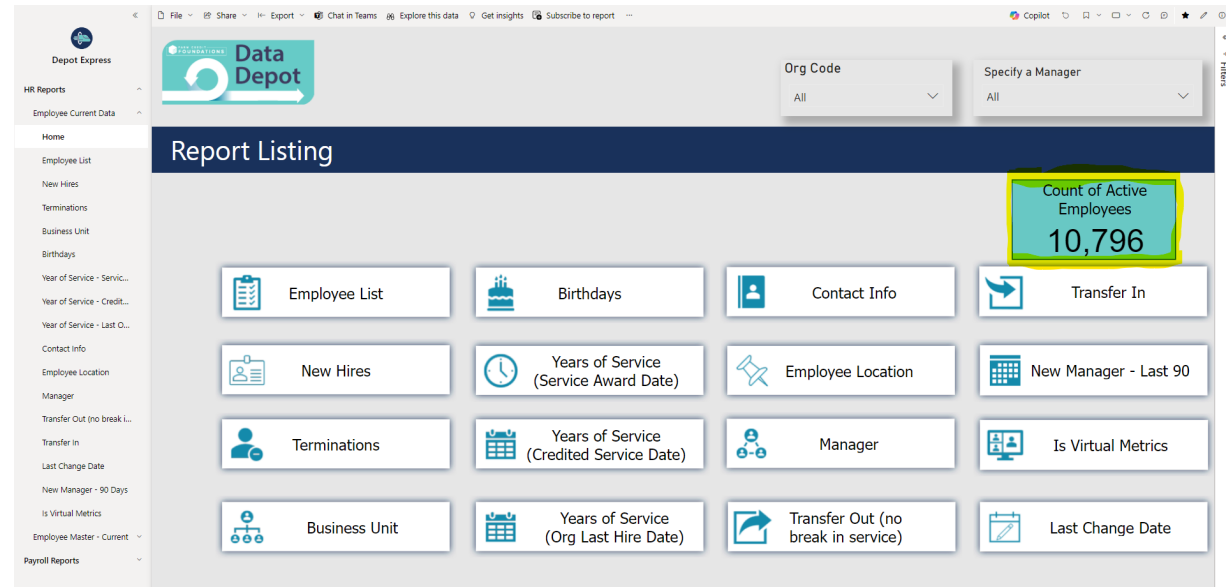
«

Depot Express

HR Reports

Employee Current Data

Home

Employee List

New Hires

Terminations

Business Unit

Birthdays

Year of Service - Servic...

Year of Service - Credit...

Year of Service - Last O...

Contact Info

Employee Location

Manager

Transfer Out (no break i...

Transfer In

Last Change Date

New Manager - 90 Days

Is Virtual Metrics

Employee Master - Current

Payroll Reports

File Share Export Chat in Teams Explore this data Get insights Subscribe to report ···

Copilot

Filters

FOUNDATIONS

Data Depot

Org Code
All

Specify a Manager
All

Report Listing

Count of Active Employees
10,796

Employee List

Birthdays

Contact Info

Transfer In

New Hires

Years of Service (Service Award Date)

Employee Location

New Manager - Last 90

Terminations

Years of Service (Credited Service Date)

Manager

Is Virtual Metrics

Business Unit

Years of Service (Org Last Hire Date)

Transfer Out (no break in service)

Last Change Date